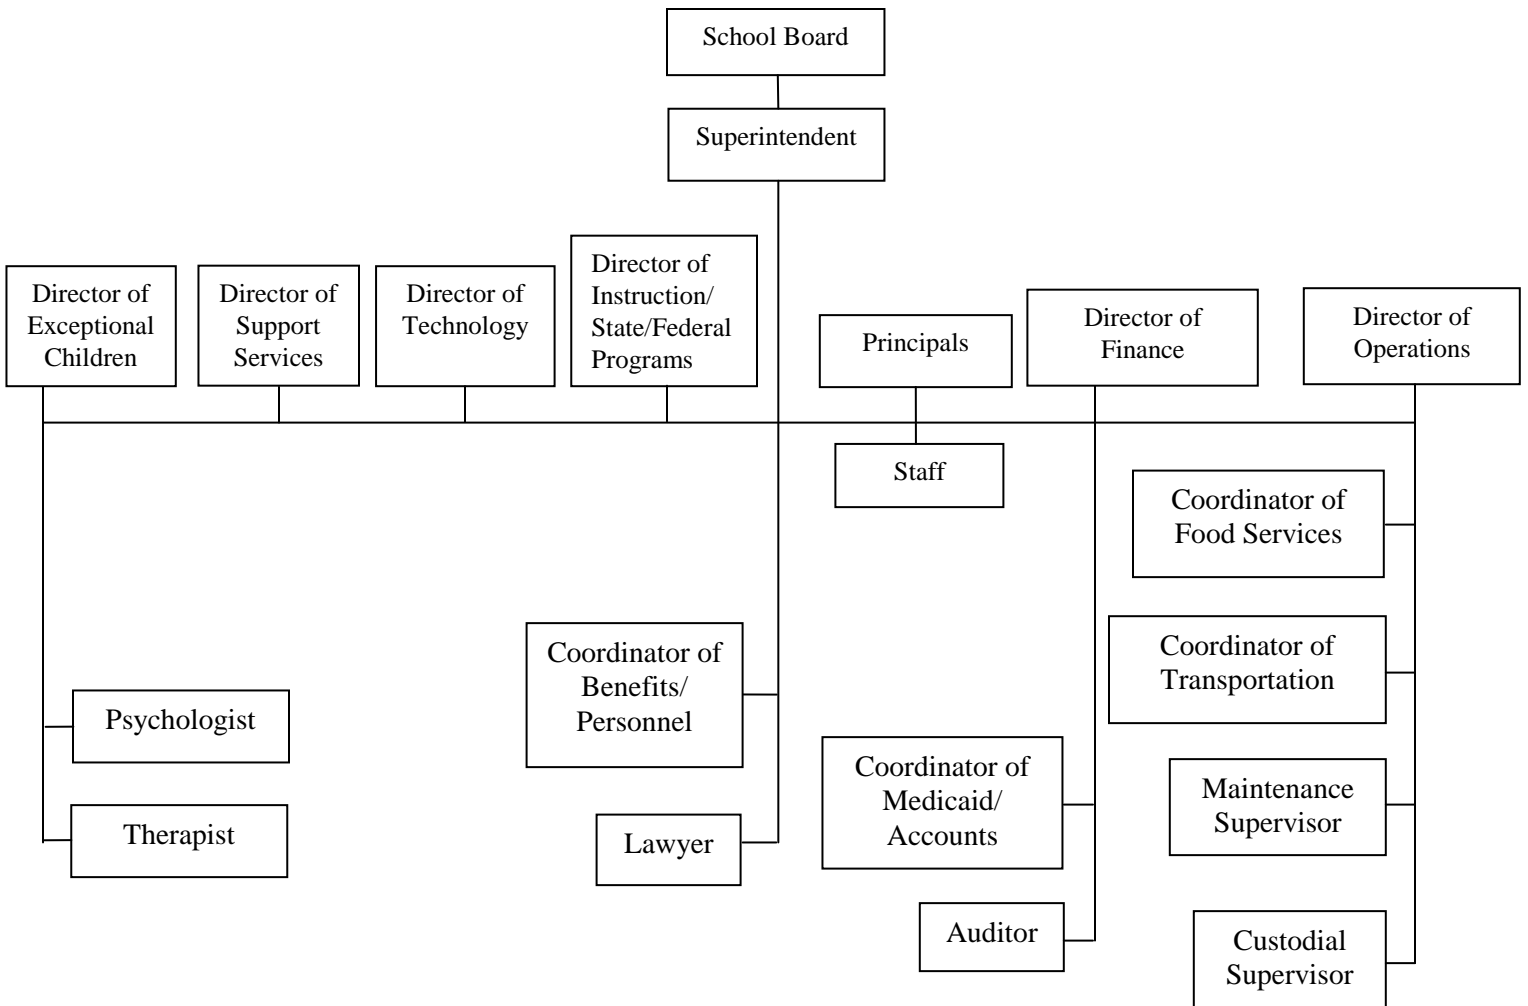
School Board

Superintendent

Director of Exceptional Children

Director of Support Services

Director of Technology

Director of Instruction/ State/Federal Programs

Principals

Director of Finance

Director of Operations

Staff

Coordinator of Food Services

Coordinator of Transportation

Coordinator of Benefits/ Personnel

Psychologist

Therapist

Lawyer

Coordinator of Medicaid/ Accounts

Maintenance Supervisor

Auditor

Custodial Supervisor